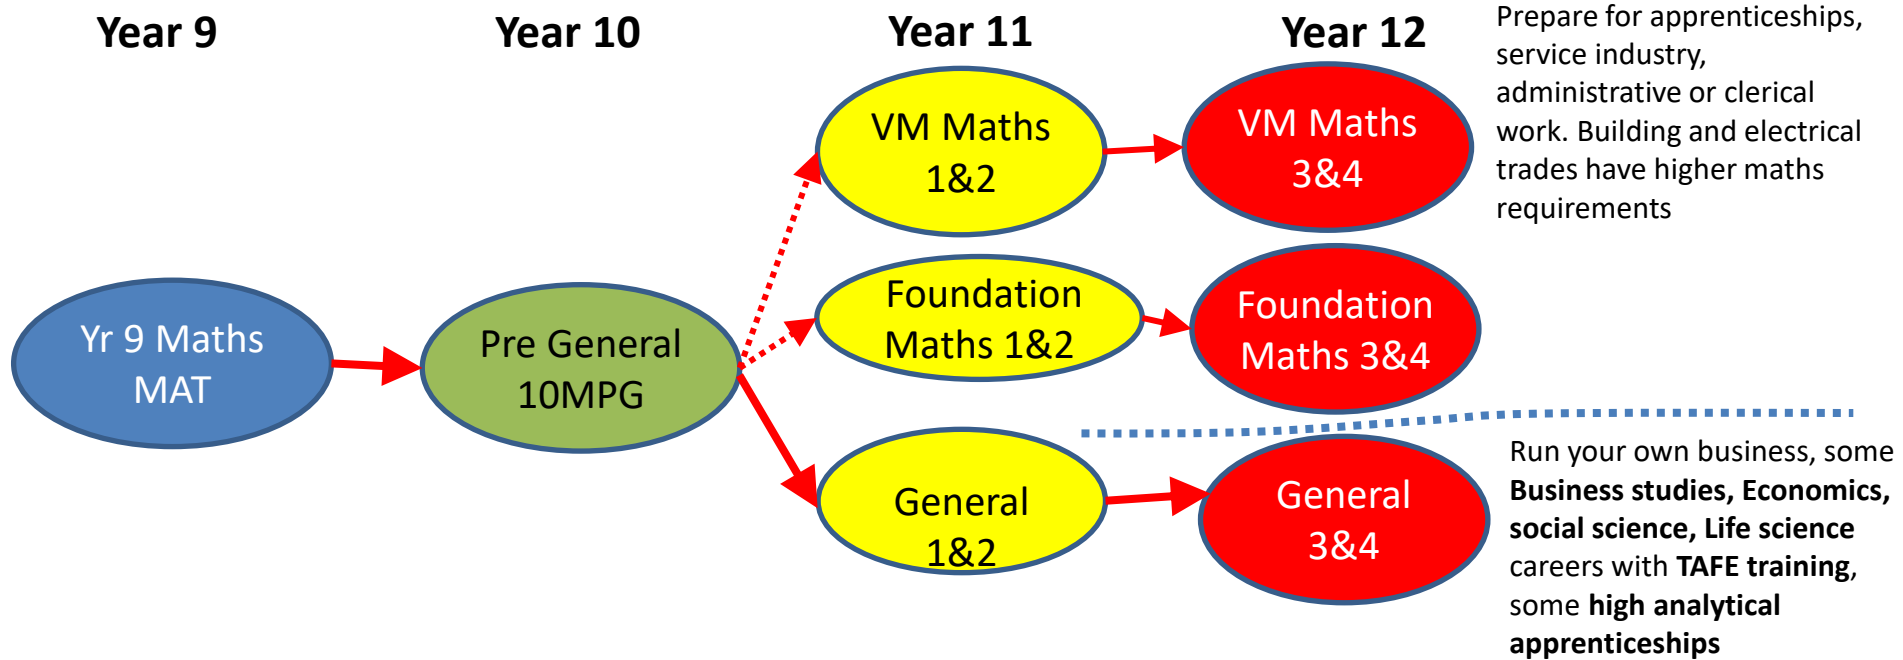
Year 9

Year 10

Year 11

Year 12

Prepare for apprenticeships, service industry, administrative or clerical work. Building and electrical trades have higher maths requirements

VM Maths 1&2

VM Maths 3&4

Yr 9 Maths MAT

Pre General 10MPG

Foundation Maths 1&2

Foundation Maths 3&4

General 1&2

General 3&4

Run your own business, some **Business studies, Economics, social science, Life science** careers with **TAFE training**, some **high analytical apprenticeships**